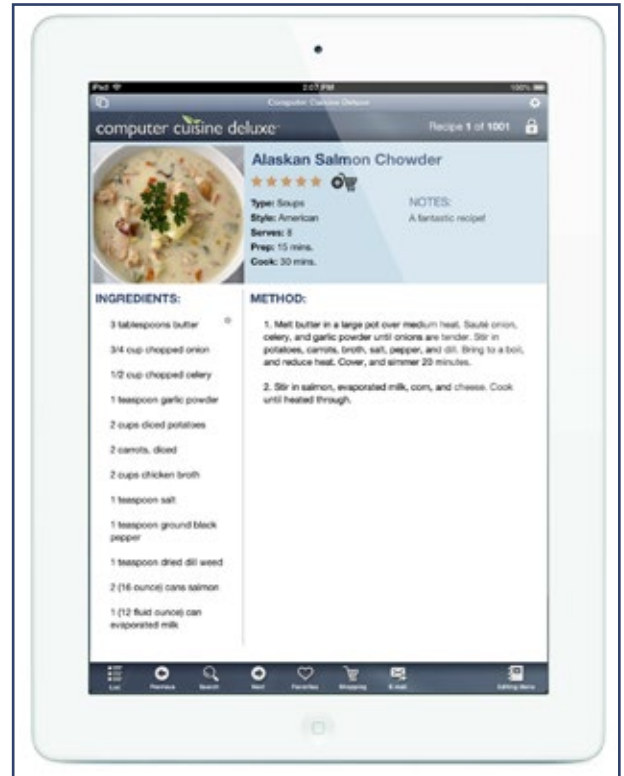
iPad 2:07 PM 100%

Computer Cuisine Deluxe

computer cuisine deluxe

Recipe 1 of 1001

Alaskan Salmon Chowder

★★★★★

Type: Soups
Style: American
Serves: 8
Prep: 15 mins.
Cook: 30 mins.

NOTES:
A fantastic recipe!

INGREDIENTS:

3 tablespoons butter

3/4 cup chopped onion

1/2 cup chopped celery

1 teaspoon garlic powder

2 cups diced potatoes

2 carrots, diced

2 cups chicken broth

1 teaspoon salt

1 teaspoon ground black pepper

1 teaspoon dried dill weed

2 (16 ounce) cans salmon

1 (12 fluid ounce) can evaporated milk

METHOD:

1. Melt butter in a large pot over medium heat. Sauté onion, celery, and garlic powder until onions are tender. Stir in potatoes, carrots, broth, salt, pepper, and dill. Bring to a boil, and reduce heat. Cover, and simmer 20 minutes.

2. Stir in salmon, evaporated milk, corn, and cheese. Cook until heated through.

List Previous Search Next Favorites Shopping E-mail Editing Menu